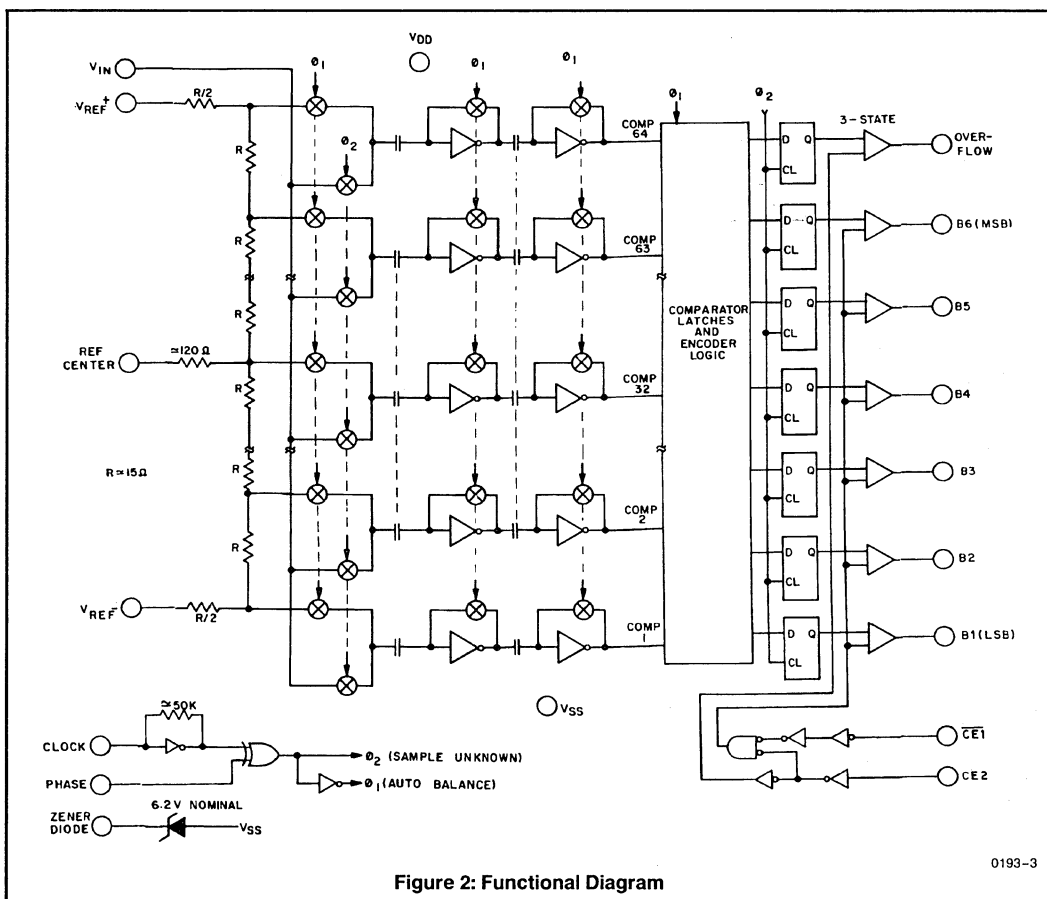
$V_{IN}$
$V_{DD}$
$\emptyset_1$
$\emptyset_1$
$\emptyset_1$
$\emptyset_1$
$\emptyset_2$
$V_{REF}^+$
R/2
3-STATE
R
$\emptyset_2$
COMP 64
D Q
CL
OVER-FLOW
R
COMP 63
D Q
CL
B6 (MSB)
R
D Q
CL
B5
REF CENTER
≃120 Ω
COMPARATOR LATCHES AND ENCODER LOGIC
COMP 32
D Q
CL
B4
R
R ≃ 15 Ω
R
D Q
CL
B3
COMP 2
D Q
CL
B2
R
$V_{REF}^-$
R/2
COMP 1
D Q
CL
B1 (LSB)
$V_{SS}$
≃50K
CLOCK
$\emptyset_2$ (SAMPLE UNKNOWN)
$\overline{CE1}$
PHASE
$\emptyset_1$ (AUTO BALANCE)
CE2
6.2V NOMINAL
ZENER DIODE
$V_{SS}$
0193-3
Figure 2: Functional Diagram